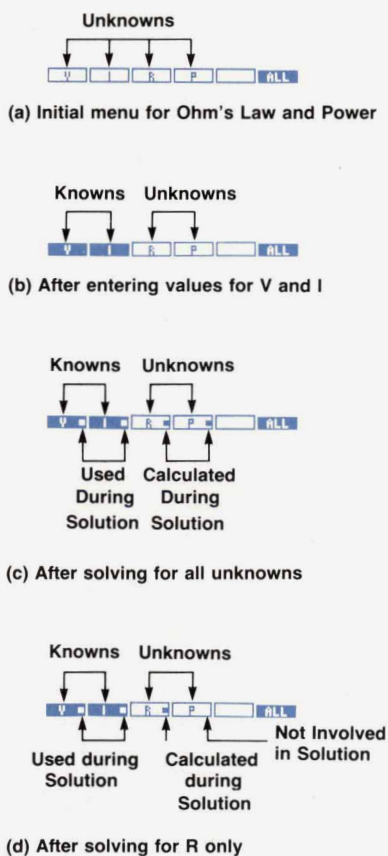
Unknowns

V I R P ALL

(a) Initial menu for Ohm's Law and Power

Knowns Unknowns

V I R P ALL

(b) After entering values for V and I

Knowns Unknowns

V I R P ALL

Used During Solution

Calculated During Solution

(c) After solving for all unknowns

Knowns Unknowns

V I R P ALL

Not Involved in Solution

Used during Solution

Calculated during Solution

(d) After solving for R only